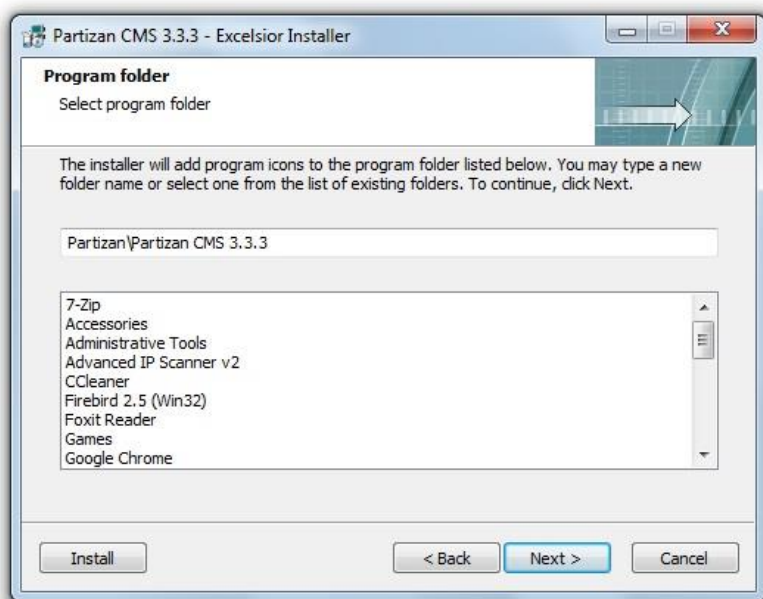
Partizan CMS 3.3.3 - Excelsior Installer

Program folder

Select program folder

The installer will add program icons to the program folder listed below. You may type a new folder name or select one from the list of existing folders. To continue, click Next.

Partizan\Partizan CMS 3.3.3

7-Zip
Accessories
Administrative Tools
Advanced IP Scanner v2
CCleaner
Firebird 2.5 (Win32)
Foxit Reader
Games
Google Chrome

Install

< Back

Next >

Cancel